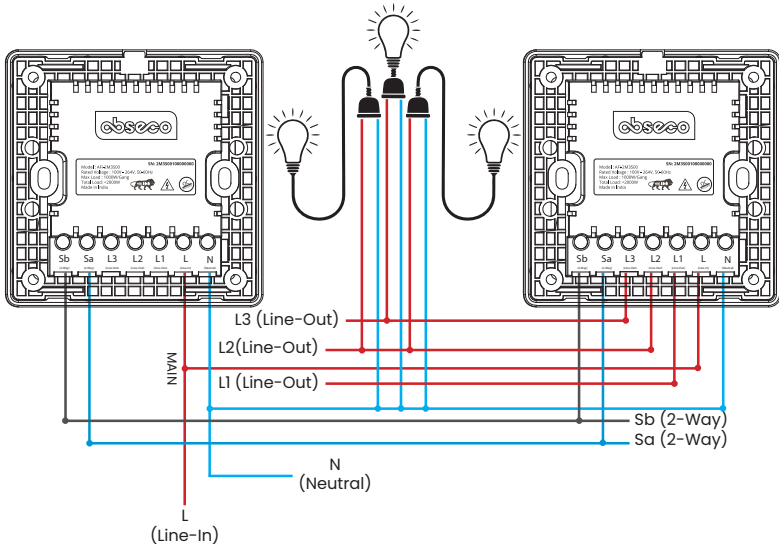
obseeo

Model: AF-EM3S00
Rated Voltage: 100V~264V, 50-60Hz
Max Load: 1000W/Gang
Total Load: <2000W
Made in India

SN: 2M3S00100000000

Sb Sa L3 L2 L1 L N

obseeo

Model: AF-EM3S00
Rated Voltage: 100V~264V, 50-60Hz
Max Load: 1000W/Gang
Total Load: <2000W
Made in India

SN: 2M3S00100000000

Sb Sa L3 L2 L1 L N

L3 (Line-Out)
L2(Line-Out)
L1 (Line-Out)
MAIN
Sb (2-Way)
Sa (2-Way)
N
(Neutral)
L
(Line-In)